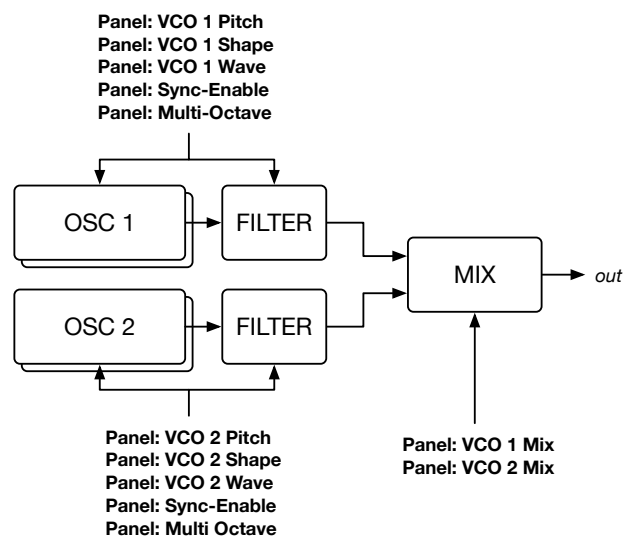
Panel: VCO 1 Pitch
Panel: VCO 1 Shape
Panel: VCO 1 Wave
Panel: Sync-Enable
Panel: Multi-Octave

OSC 1

FILTER

MIX

out

OSC 2

FILTER

Panel: VCO 2 Pitch
Panel: VCO 2 Shape
Panel: VCO 2 Wave
Panel: Sync-Enable
Panel: Multi Octave

Panel: VCO 1 Mix
Panel: VCO 2 Mix